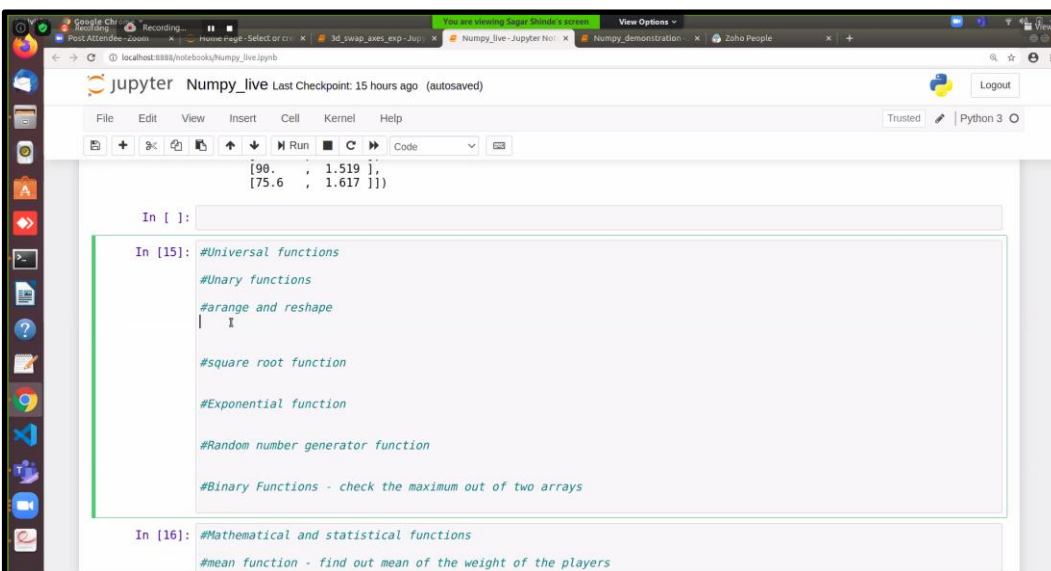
Google Chrome Recording...

You are viewing Sagar Shinde's screen View Options

Post Attendee - Zoom × Home Page - Select or cre × 3d_swap_axes_exp - Jupy × Numpy_live - Jupyter Not × Numpy_demonstration × Zoho People × +

localhost:8888/notebooks/Numpy_live.ipynb

Jupyter Numpy_live Last Checkpoint: 15 hours ago (autosaved)

Logout

File Edit View Insert Cell Kernel Help

Trusted Python 3

Run Code

[90. , 1.519 ],
[75.6 , 1.617 ]])

In [ ]:

In [15]: #Universal functions

#Unary functions

#arange and reshape

#square root function

#Exponential function

#Random number generator function

#Binary Functions - check the maximum out of two arrays

In [16]: #Mathematical and statistical functions

#mean function - find out mean of the weight of the players